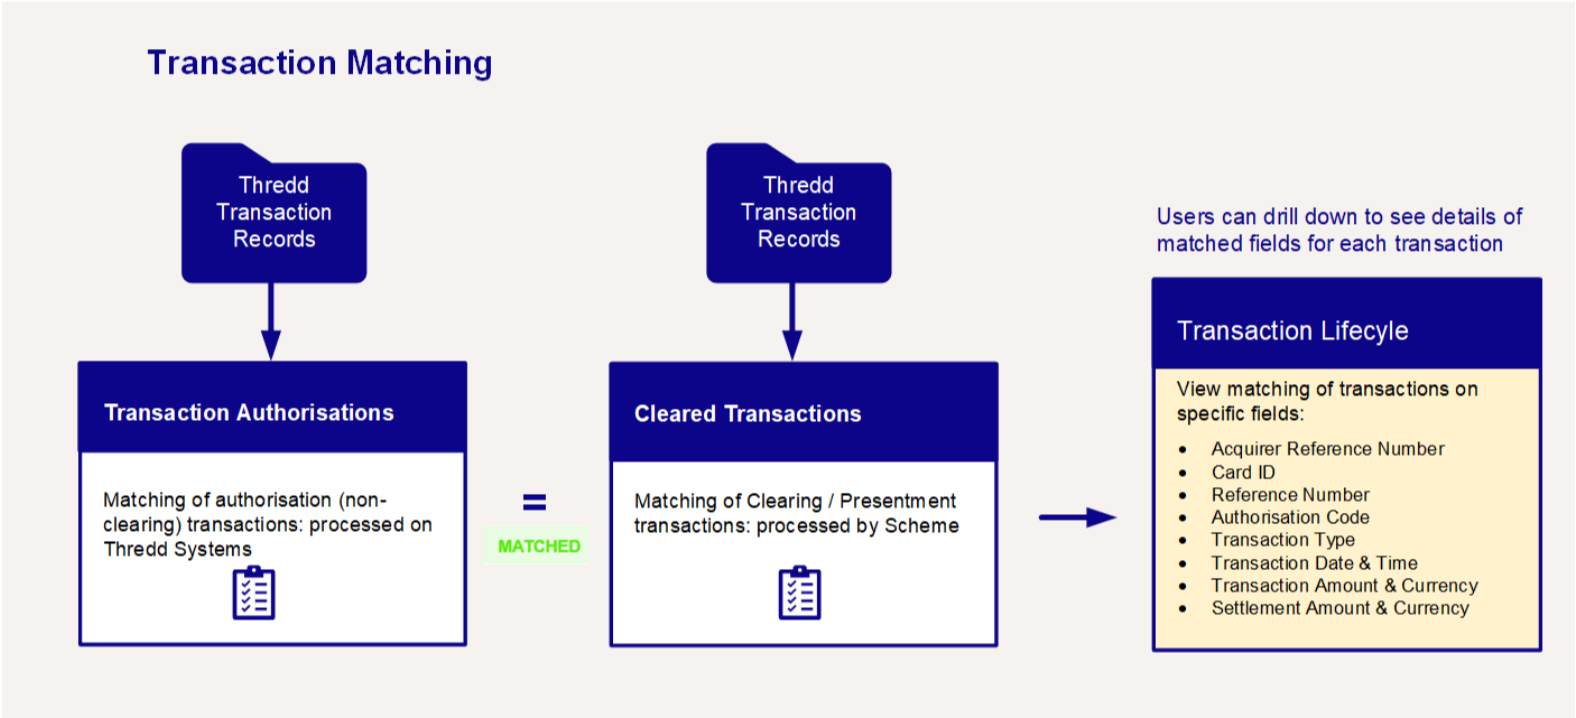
Transaction Matching

Thredd Transaction Records

Transaction Authorisations

Matching of authorisation (non-clearing) transactions: processed on Thredd Systems

=

MATCHED

Thredd Transaction Records

Cleared Transactions

Matching of Clearing / Presentment transactions: processed by Scheme

Users can drill down to see details of matched fields for each transaction

Transaction Lifecyle

View matching of transactions on specific fields:

- Acquirer Reference Number
- Card ID
- Reference Number
- Authorisation Code
- Transaction Type
- Transaction Date & Time
- Transaction Amount & Currency
- Settlement Amount & Currency